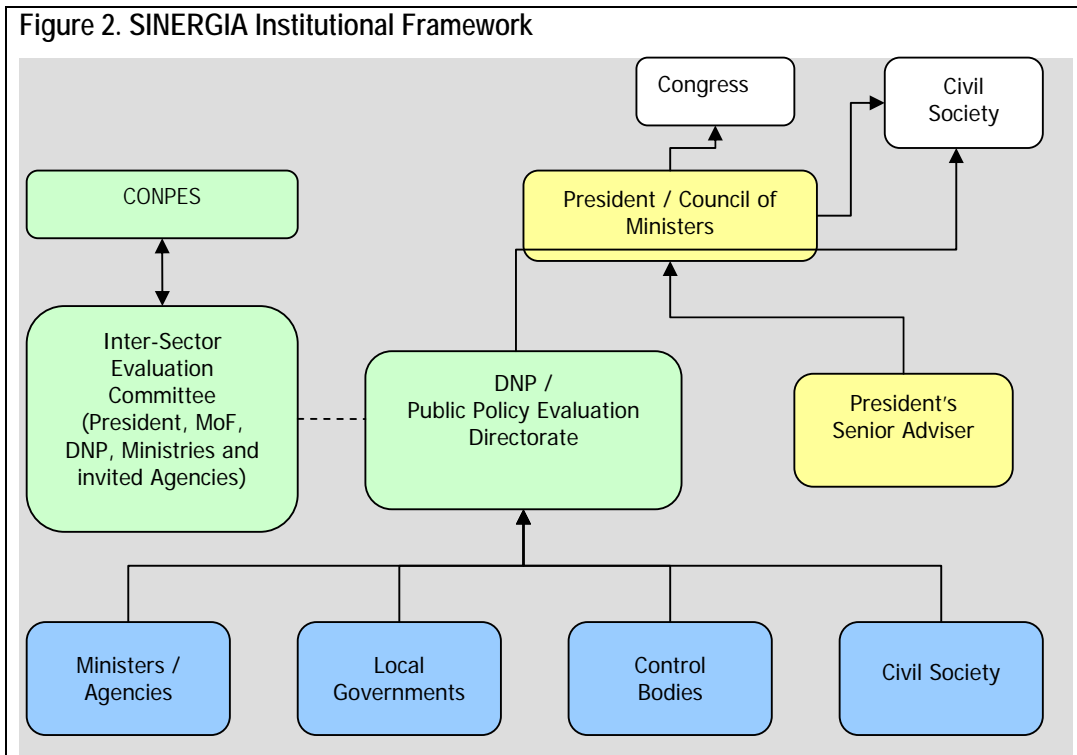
Figure 2. SINERGIA Institutional Framework

Congress

Civil Society

CONPES

President / Council of Ministers

Inter-Sector Evaluation Committee (President, MoF, DNP, Ministries and invited Agencies)

DNP / Public Policy Evaluation Directorate

President's Senior Adviser

Ministers / Agencies

Local Governments

Control Bodies

Civil Society